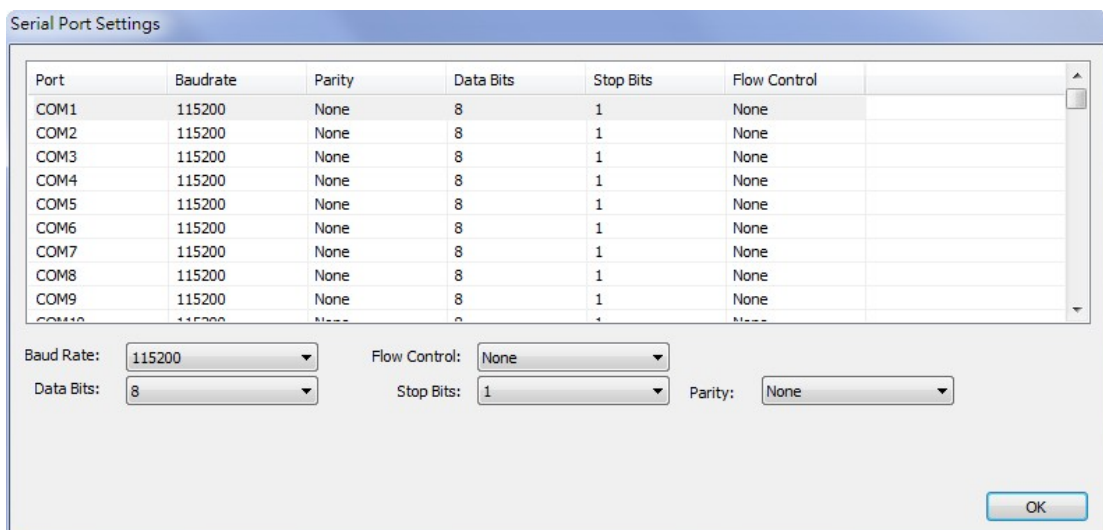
Serial Port Settings

| Port | Baudrate | Parity | Data Bits | Stop Bits | Flow Control |
|---|---|---|---|---|---|
| COM1 | 115200 | None | 8 | 1 | None |
| COM2 | 115200 | None | 8 | 1 | None |
| COM3 | 115200 | None | 8 | 1 | None |
| COM4 | 115200 | None | 8 | 1 | None |
| COM5 | 115200 | None | 8 | 1 | None |
| COM6 | 115200 | None | 8 | 1 | None |
| COM7 | 115200 | None | 8 | 1 | None |
| COM8 | 115200 | None | 8 | 1 | None |
| COM9 | 115200 | None | 8 | 1 | None |
| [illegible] | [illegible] | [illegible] | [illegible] | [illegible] | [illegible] |

Baud Rate: 115200
Flow Control: None
Data Bits: 8
Stop Bits: 1
Parity: None

OK